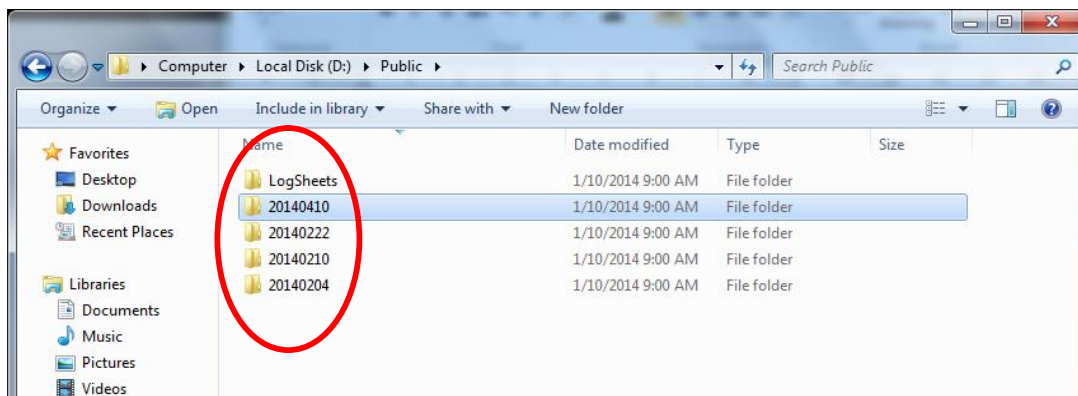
Computer ▸ Local Disk (D:) ▸ Public ▸

Search Public

Organize ▾ Open Include in library ▾ Share with ▾ New folder

Favorites
Desktop
Downloads
Recent Places

Libraries
Documents
Music
Pictures
Videos

| Name | Date modified | Type | Size |
|---|---|---|---|
| LogSheets | 1/10/2014 9:00 AM | File folder | |
| 20140410 | 1/10/2014 9:00 AM | File folder | |
| 20140222 | 1/10/2014 9:00 AM | File folder | |
| 20140210 | 1/10/2014 9:00 AM | File folder | |
| 20140204 | 1/10/2014 9:00 AM | File folder | |